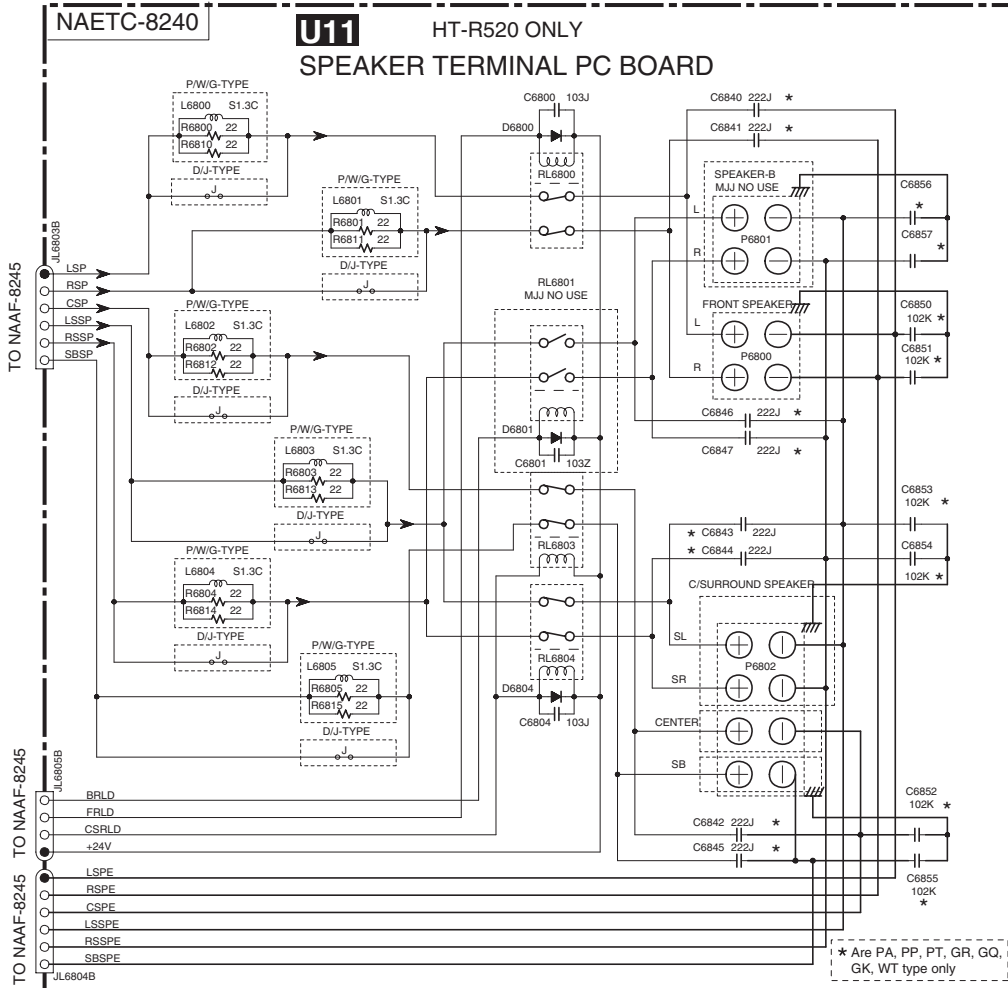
NAETC-8240

U11 HT-R520 ONLY

SPEAKER TERMINAL PC BOARD

P/W/G-TYPE
L6800 S1.3C
R6800 22
R6810 22
D/J-TYPE
J

P/W/G-TYPE
L6801 S1.3C
R6801 22
R6811 22
D/J-TYPE
J

P/W/G-TYPE
L6802 S1.3C
R6802 22
R6812 22
D/J-TYPE
J

P/W/G-TYPE
L6803 S1.3C
R6803 22
R6813 22
D/J-TYPE
J

P/W/G-TYPE
L6804 S1.3C
R6804 22
R6814 22
D/J-TYPE
J

P/W/G-TYPE
L6805 S1.3C
R6805 22
R6815 22
D/J-TYPE
J

TO NAAF-8245
JL6803B
LSP
RSP
CSP
LSSP
RSSP
SBSP

C6800 103J
D6800
RL6800

RL6801
MJJ NO USE

D6801
C6801 103Z

RL6803

RL6804
D6804
C6804 103J

C6840 222J ★
C6841 222J ★

SPEAKER-B
MJJ NO USE
L
R
P6801

C6856 ★
C6857 ★

FRONT SPEAKER
L
R
P6800

C6850 102K ★
C6851 102K ★

C6846 222J ★
C6847 222J ★

C6853 102K ★
★ C6843 222J
★ C6844 222J
C6854 102K ★

C/SURROUND SPEAKER
SL
SR
P6802
CENTER
SB

C6852 102K ★

C6842 222J ★
C6845 222J ★

C6855 102K ★

TO NAAF-8245
JL6805B
BRLD
FRLD
CSRLD
+24V

TO NAAF-8245
LSPE
RSPE
CSPE
LSSPE
RSSPE
SBSPE
JL6804B

★ Are PA, PP, PT, GR, GQ, GK, WT type only